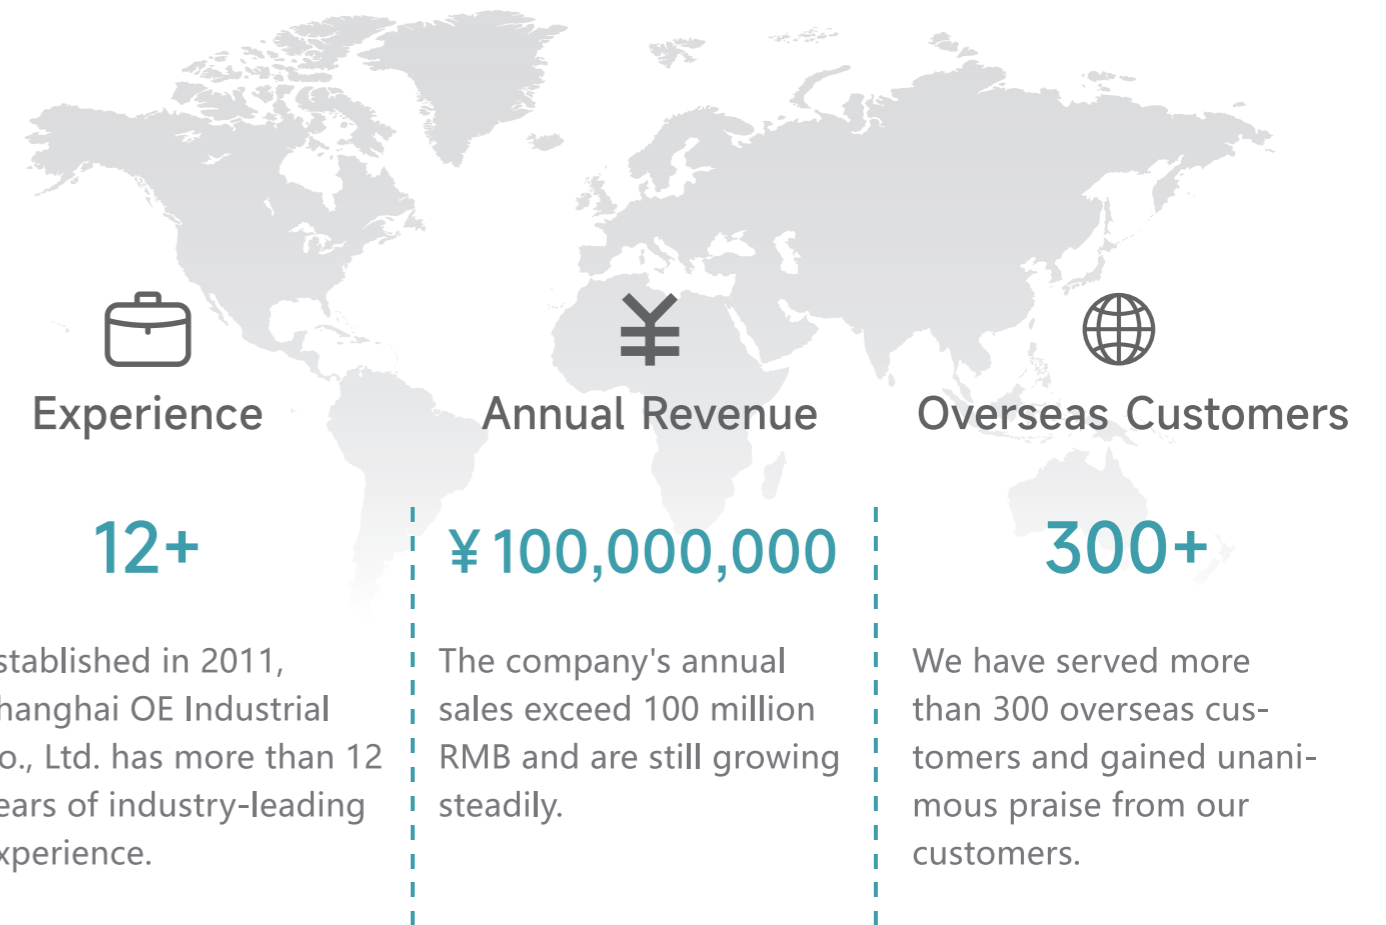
Experience

12+

stablished in 2011, hanghai OE Industrial o., Ltd. has more than 12 ears of industry-leading xperience.

Annual Revenue

¥100,000,000

The company's annual sales exceed 100 million RMB and are still growing steadily.

Overseas Customers

300+

We have served more than 300 overseas customers and gained unanimous praise from our customers.